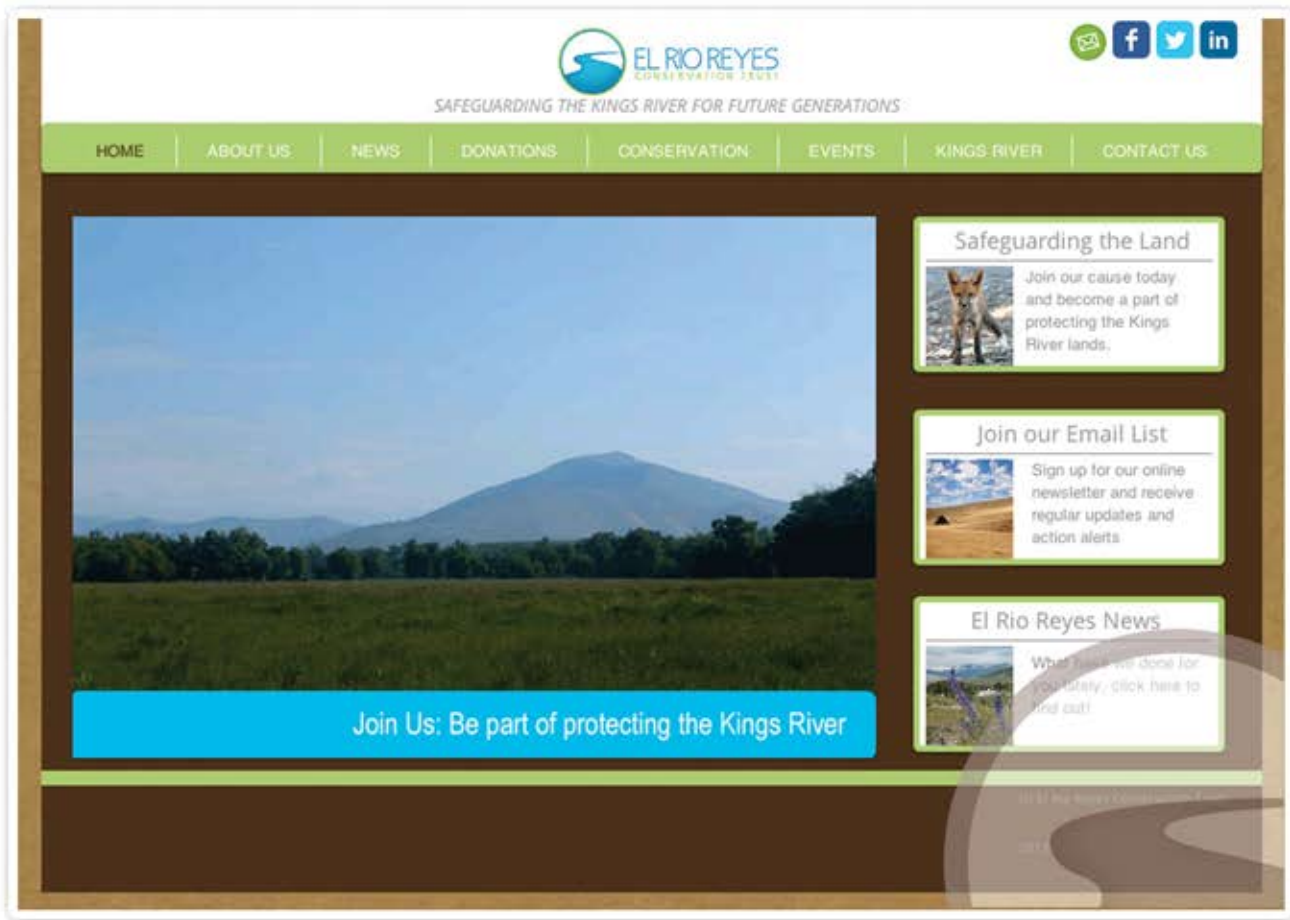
EL RIO REYES
CONSERVATION TRUST
SAFEGUARDING THE KINGS RIVER FOR FUTURE GENERATIONS

HOME | ABOUT US | NEWS | DONATIONS | CONSERVATION | EVENTS | KINGS RIVER | CONTACT US

Join Us: Be part of protecting the Kings River

Safeguarding the Land
Join our cause today and become a part of protecting the Kings River lands.

Join our Email List
Sign up for our online newsletter and receive regular updates and action alerts

El Rio Reyes News
What have we done for you lately, click here to find out!

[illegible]